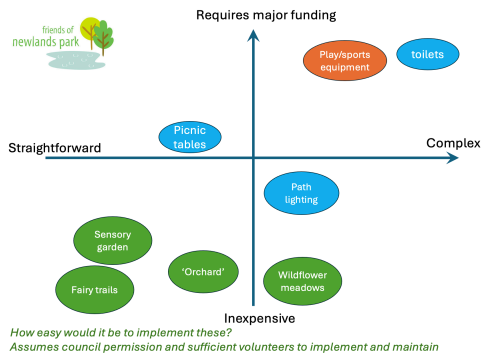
friends of newlands park

Requires major funding

Play/sports equipment

toilets

Picnic tables

Straightforward

Complex

Path lighting

Sensory garden

'Orchard'

Wildflower meadows

Fairy trails

Inexpensive

How easy would it be to implement these?
Assumes council permission and sufficient volunteers to implement and maintain